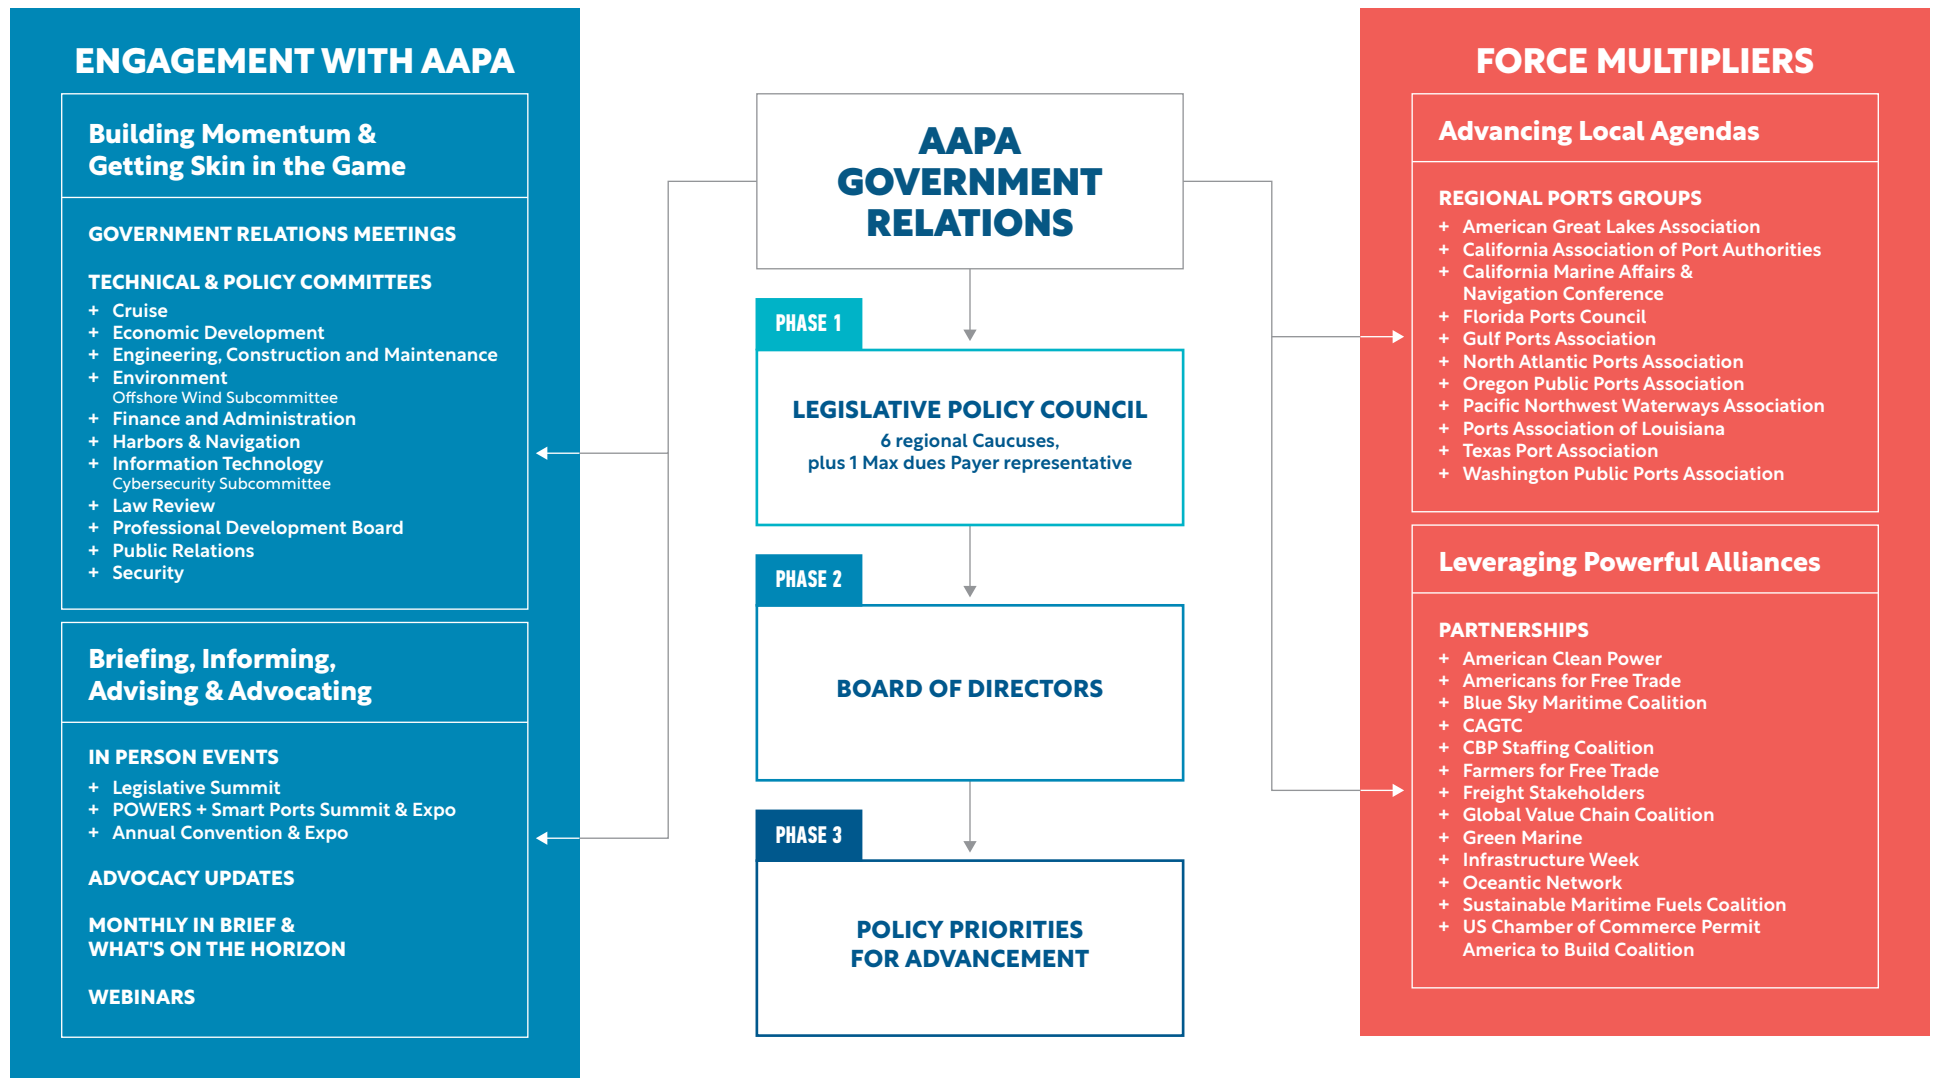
ENGAGEMENT WITH AAPA

Building Momentum & Getting Skin in the Game

GOVERNMENT RELATIONS MEETINGS

TECHNICAL & POLICY COMMITTEES
+ Cruise
+ Economic Development
+ Engineering, Construction and Maintenance
+ Environment
Offshore Wind Subcommittee
+ Finance and Administration
+ Harbors & Navigation
+ Information Technology
Cybersecurity Subcommittee
+ Law Review
+ Professional Development Board
+ Public Relations
+ Security

Briefing, Informing, Advising & Advocating

IN PERSON EVENTS
+ Legislative Summit
+ POWERS + Smart Ports Summit & Expo
+ Annual Convention & Expo

ADVOCACY UPDATES

MONTHLY IN BRIEF & WHAT'S ON THE HORIZON

WEBINARS

AAPA GOVERNMENT RELATIONS

PHASE 1

LEGISLATIVE POLICY COUNCIL
6 regional Caucuses, plus 1 Max dues Payer representative

PHASE 2

BOARD OF DIRECTORS

PHASE 3

POLICY PRIORITIES FOR ADVANCEMENT

FORCE MULTIPLIERS

Advancing Local Agendas

REGIONAL PORTS GROUPS
+ American Great Lakes Association
+ California Association of Port Authorities
+ California Marine Affairs & Navigation Conference
+ Florida Ports Council
+ Gulf Ports Association
+ North Atlantic Ports Association
+ Oregon Public Ports Association
+ Pacific Northwest Waterways Association
+ Ports Association of Louisiana
+ Texas Port Association
+ Washington Public Ports Association

Leveraging Powerful Alliances

PARTNERSHIPS
+ American Clean Power
+ Americans for Free Trade
+ Blue Sky Maritime Coalition
+ CAGTC
+ CBP Staffing Coalition
+ Farmers for Free Trade
+ Freight Stakeholders
+ Global Value Chain Coalition
+ Green Marine
+ Infrastructure Week
+ Oceantic Network
+ Sustainable Maritime Fuels Coalition
+ US Chamber of Commerce Permit America to Build Coalition